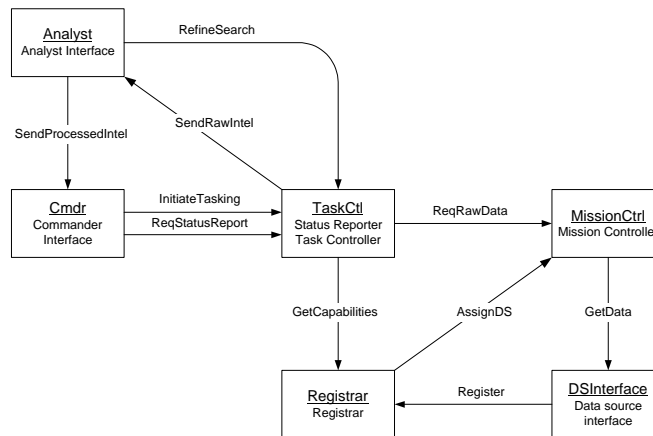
Analyst
Analyst Interface

RefineSearch

SendRawIntel

SendProcessedIntel

Cmdr
Commander Interface

InitiateTasking

ReqStatusReport

TaskCtl
Status Reporter
Task Controller

ReqRawData

MissionCtrl
Mission Controlle

GetCapabilities

AssignDS

GetData

Registrar
Registrar

Register

DSInterface
Data source interface